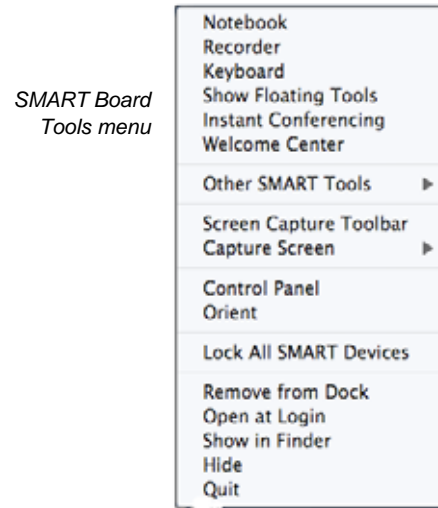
SMART Board Tools menu

Notebook
Recorder
Keyboard
Show Floating Tools
Instant Conferencing
Welcome Center

Other SMART Tools ▸

Screen Capture Toolbar
Capture Screen ▸

Control Panel
Orient

Lock All SMART Devices

Remove from Dock
Open at Login
Show in Finder
Hide
Quit